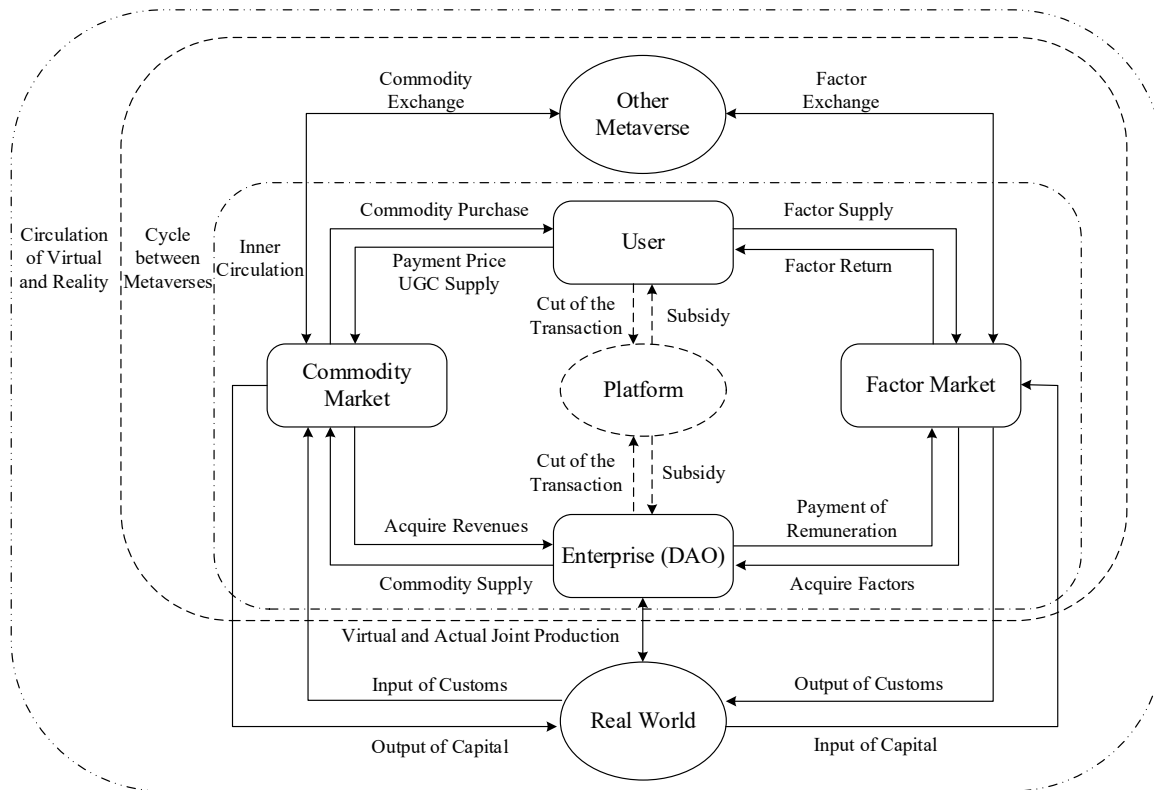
Commodity Exchange

Other Metaverse

Factor Exchange

Circulation of Virtual and Reality

Cycle between Metaverses

Inner Circulation

Commodity Purchase

User

Factor Supply

Payment Price UGC Supply

Factor Return

Cut of the Transaction

Subsidy

Commodity Market

Platform

Factor Market

Cut of the Transaction

Subsidy

Acquire Revenues

Enterprise (DAO)

Payment of Remuneration

Commodity Supply

Acquire Factors

Virtual and Actual Joint Production

Input of Customs

Output of Customs

Real World

Output of Capital

Input of Capital